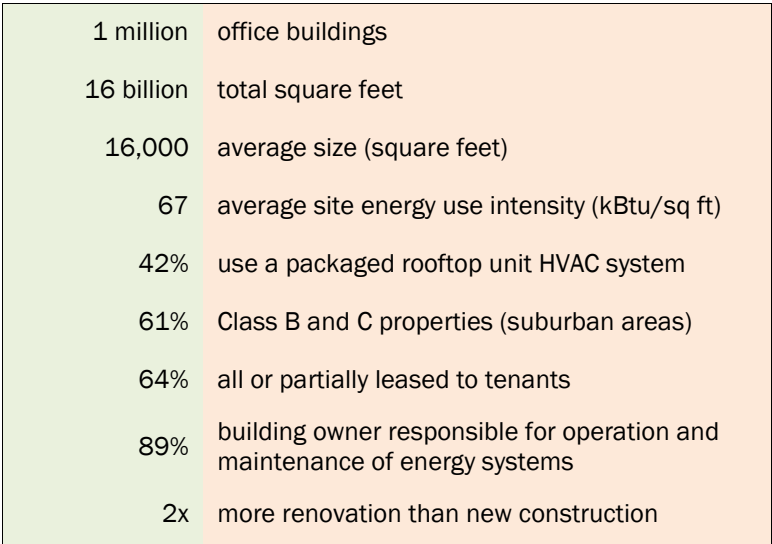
| | |
|---|---|
| 1 million | office buildings |
| 16 billion | total square feet |
| 16,000 | average size (square feet) |
| 67 | average site energy use intensity (kBtu/sq ft) |
| 42% | use a packaged rooftop unit HVAC system |
| 61% | Class B and C properties (suburban areas) |
| 64% | all or partially leased to tenants |
| 89% | building owner responsible for operation and maintenance of energy systems |
| 2x | more renovation than new construction |